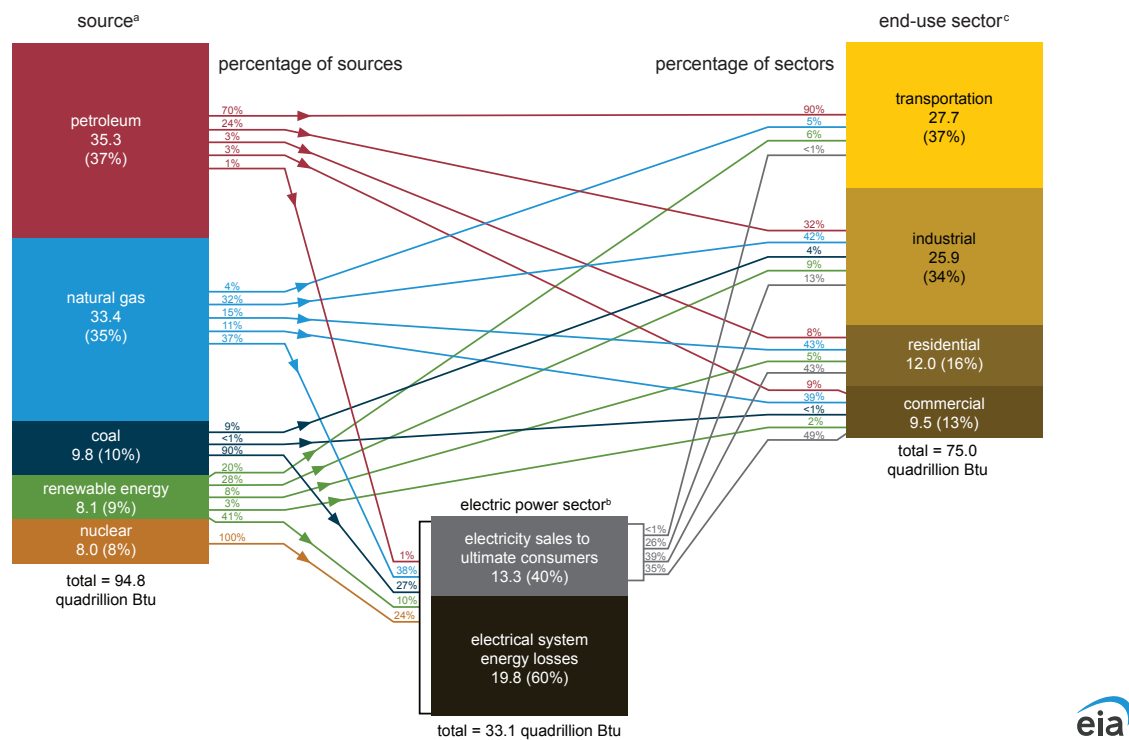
source$^a$

percentage of sources

percentage of sectors

end-use sector$^c$

petroleum
35.3
(37%)

70%
24%
3%
3%
1%

natural gas
33.4
(35%)

4%
32%
15%
11%
37%

coal
9.8 (10%)

9%
<1%
90%

renewable energy
8.1 (9%)

20%
28%
8%
3%
41%

nuclear
8.0 (8%)

100%

total = 94.8
quadrillion Btu

electric power sector$^b$

1%
38%
27%
10%
24%

electricity sales to
ultimate consumers
13.3 (40%)

<1%
26%
39%
35%

electrical system
energy losses
19.8 (60%)

total = 33.1 quadrillion Btu

90%
5%
6%
<1%

transportation
27.7
(37%)

32%
42%
4%
9%
13%

industrial
25.9
(34%)

8%
43%
5%
43%

residential
12.0 (16%)

9%
39%
<1%
2%
49%

commercial
9.5 (13%)

total = 75.0
quadrillion Btu

eia